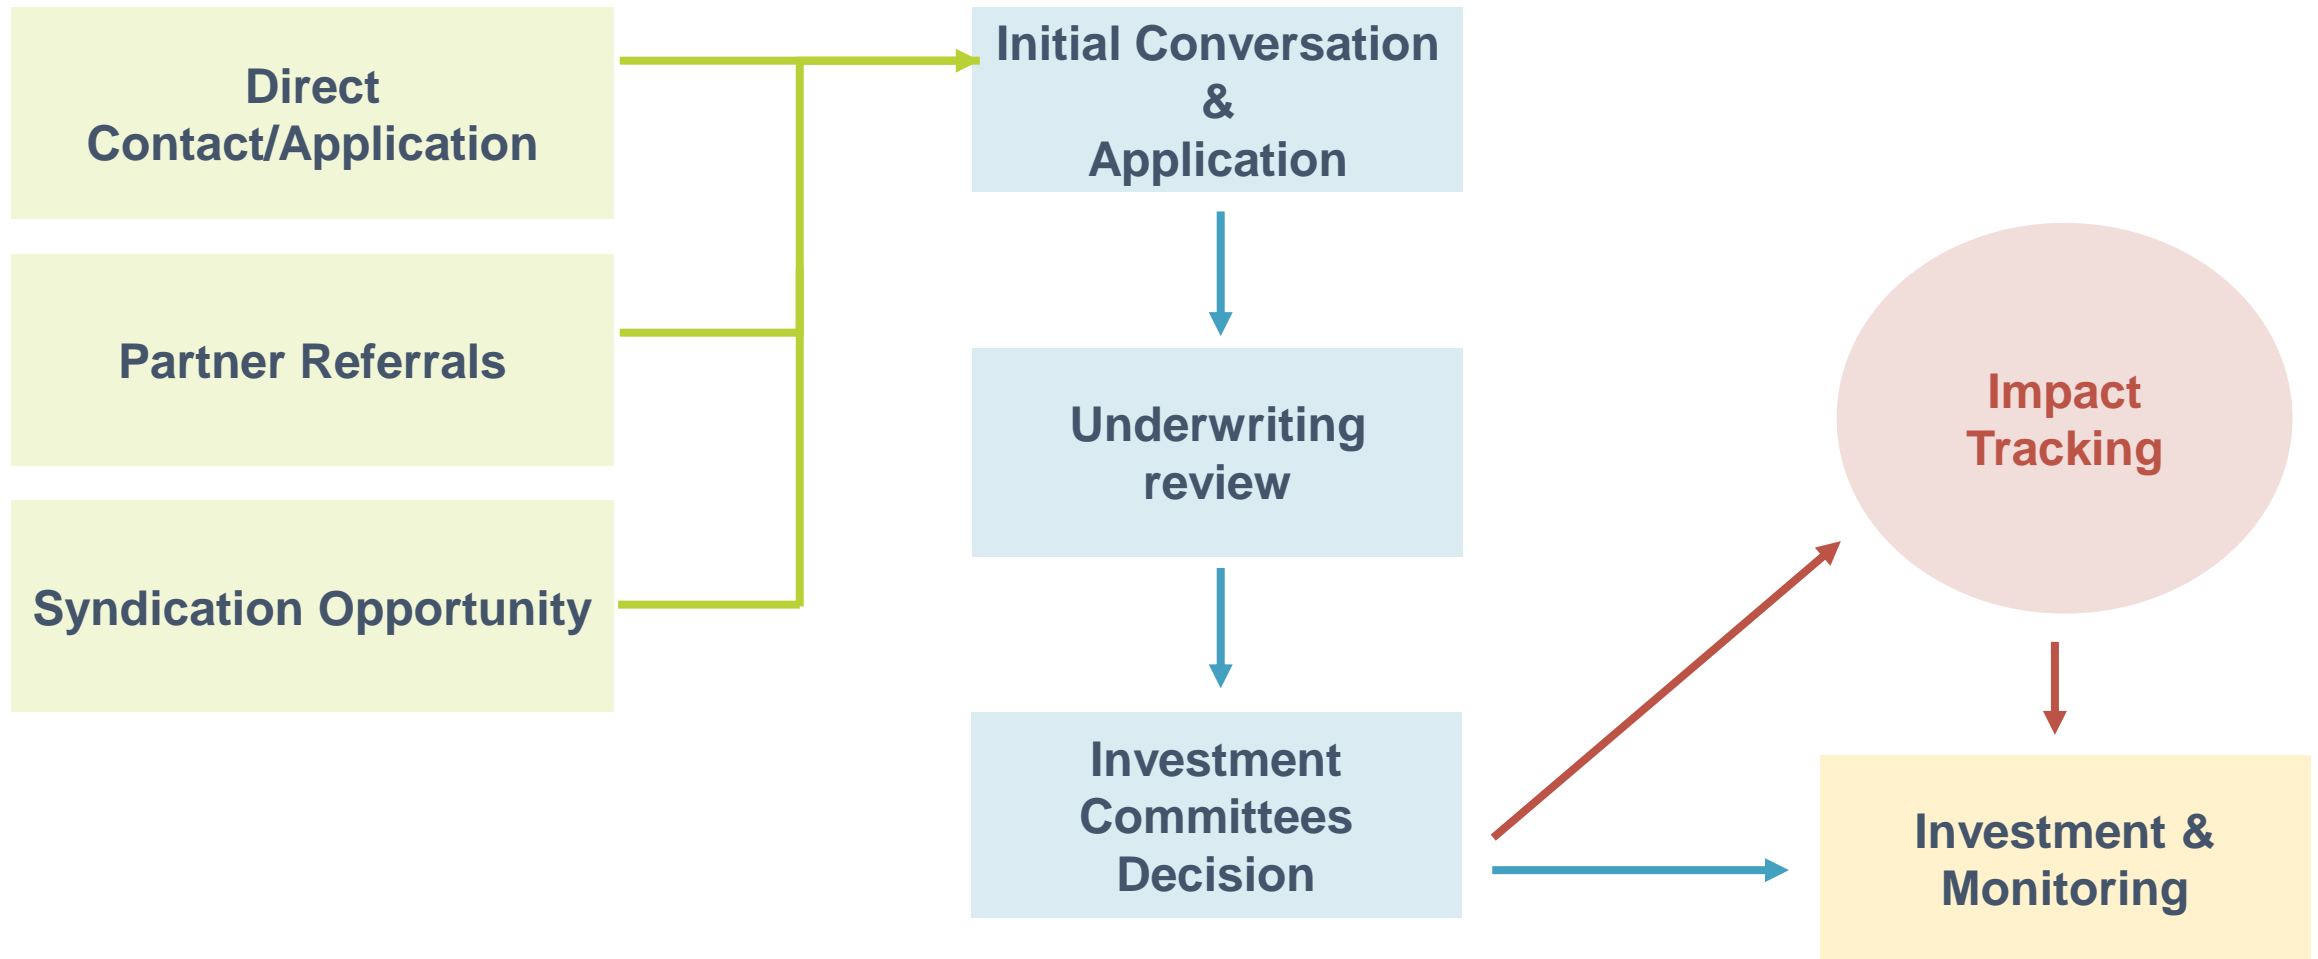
Direct Contact/Application

Partner Referrals

Syndication Opportunity

Initial Conversation & Application

Underwriting review

Investment Committees Decision

Impact Tracking

Investment & Monitoring